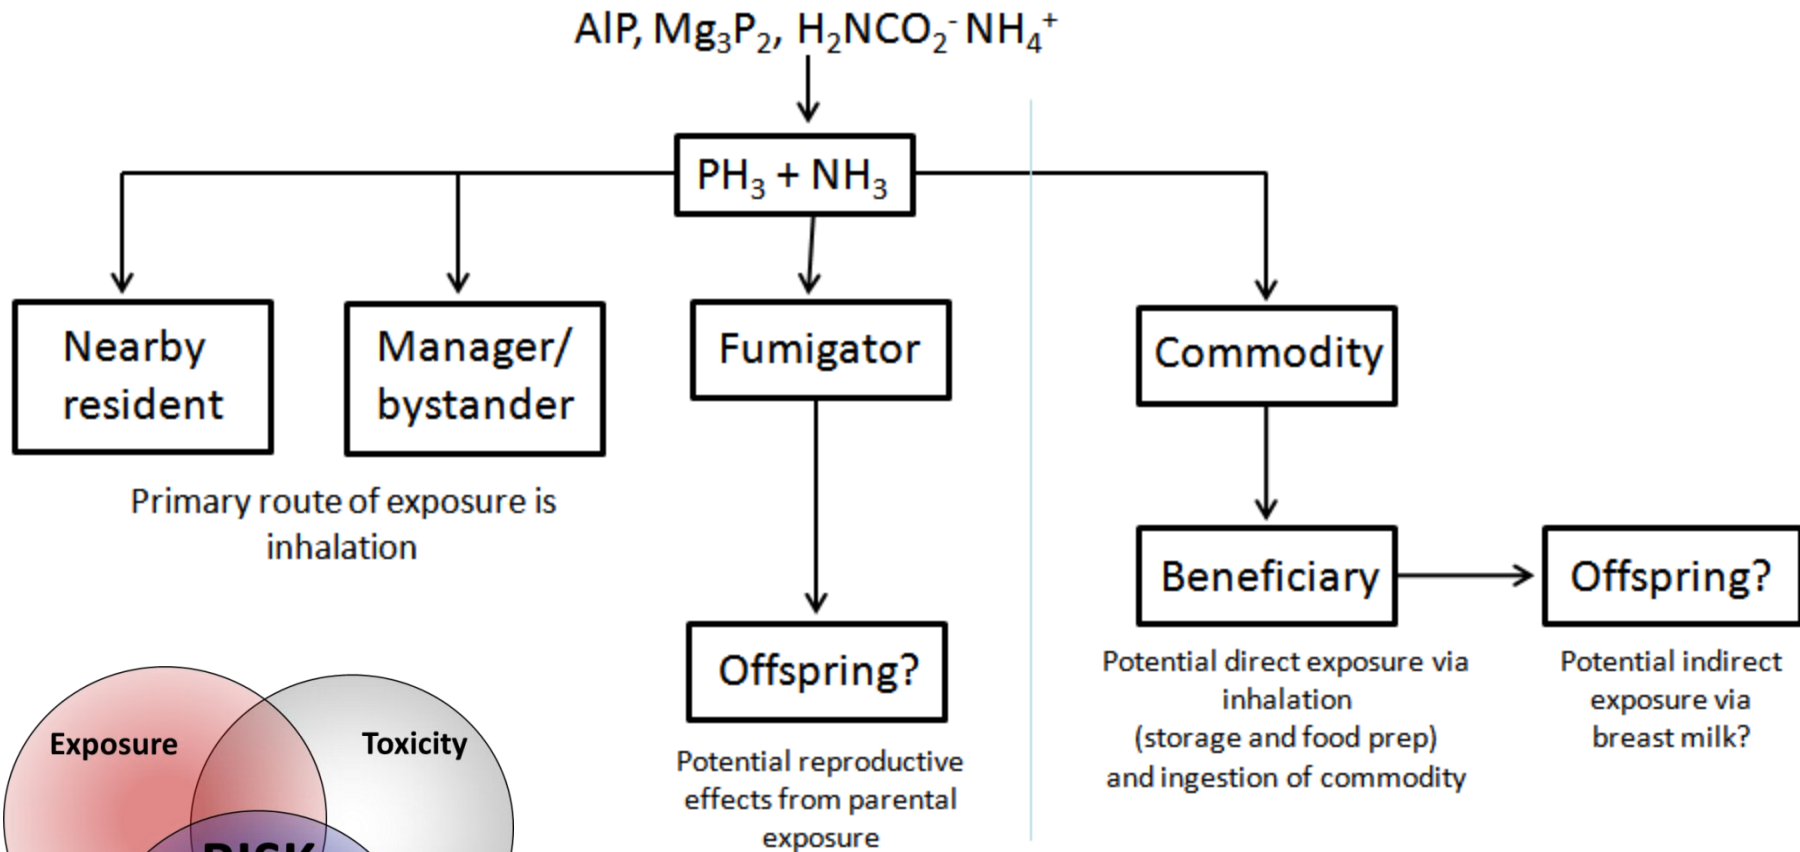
AlP, $Mg_3P_2$, $H_2NCO_2^- NH_4^+$

$PH_3 + NH_3$

Nearby resident

Manager/ bystander

Fumigator

Commodity

Primary route of exposure is inhalation

Beneficiary

Offspring?

Offspring?

Potential reproductive effects from parental exposure

Potential direct exposure via inhalation (storage and food prep) and ingestion of commodity

Potential indirect exposure via breast milk?

Exposure

Toxicity

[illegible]